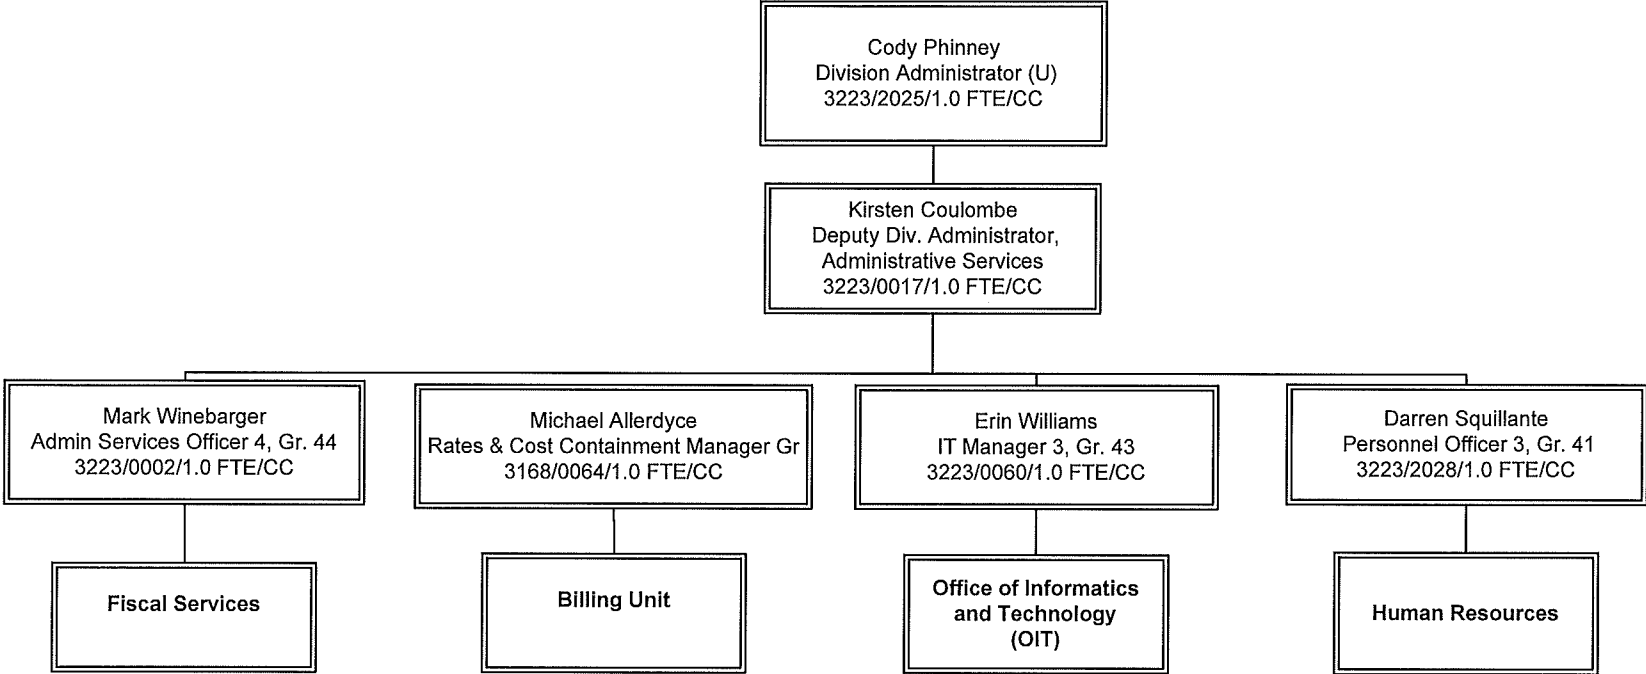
Cody Phinney
Division Administrator (U)
3223/2025/1.0 FTE/CC

Kirsten Coulombe
Deputy Div. Administrator,
Administrative Services
3223/0017/1.0 FTE/CC

Mark Winebarger
Admin Services Officer 4, Gr. 44
3223/0002/1.0 FTE/CC

Fiscal Services

Michael Allerdyce
Rates & Cost Containment Manager Gr
3168/0064/1.0 FTE/CC

Billing Unit

Erin Williams
IT Manager 3, Gr. 43
3223/0060/1.0 FTE/CC

Office of Informatics and Technology (OIT)

Darren Squillante
Personnel Officer 3, Gr. 41
3223/2028/1.0 FTE/CC

Human Resources